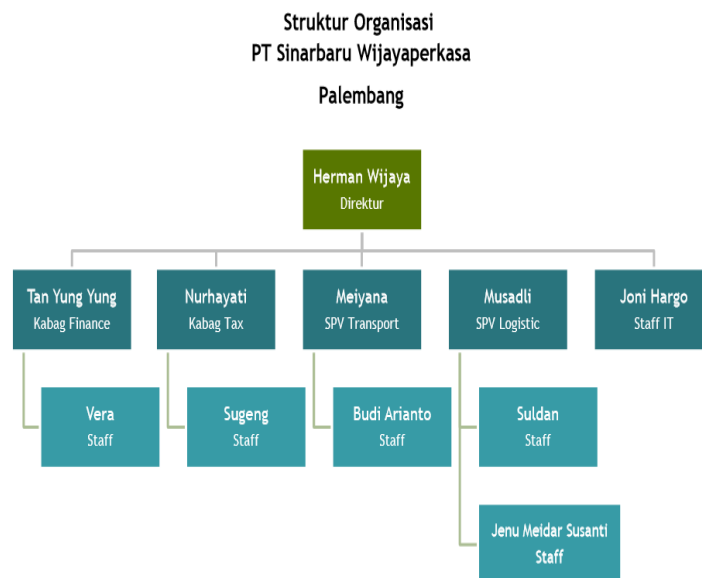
Struktur Organisasi
PT Sinarbaru Wijayaperkasa

Palembang

Herman Wijaya
Direktur

Tan Yung Yung
Kabag Finance

Vera
Staff

Nurhayati
Kabag Tax

Sugeng
Staff

Meiyana
SPV Transport

Budi Arianto
Staff

Musadli
SPV Logistic

Suldan
Staff

Jenu Meidar Susanti
Staff

Joni Hargo
Staff IT